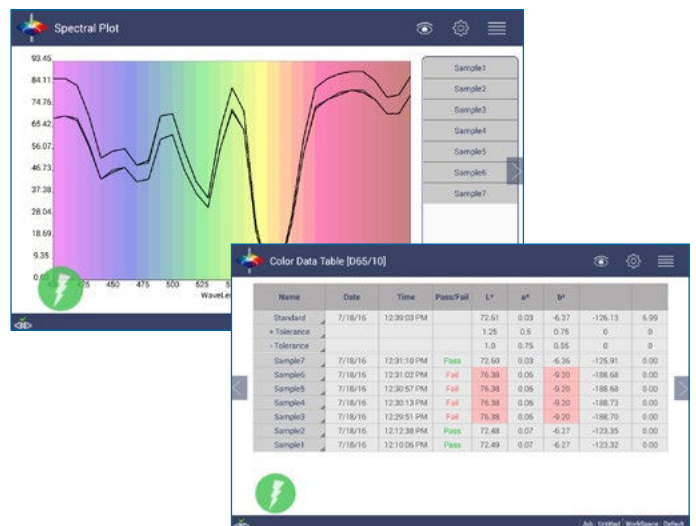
Spectral Plot

93.45
84.11
74.76
65.42
56.07
46.73
37.38
28.04
18.69
9.35
0.00

425 450 475 500 525 5
WaveLe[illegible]

Sample1
Sample2
Sample3
Sample4
Sample5
Sample6
Sample7

Color Data Table [D65/10]

| Name | Date | Time | Pass/Fail | L* | a* | b* | | |
|---|---|---|---|---|---|---|---|---|
| Standard | 7/18/16 | 12:39:03 PM | | 72.61 | 0.03 | -6.37 | -126.13 | 6.99 |
| + Tolerance | | | | 1.25 | 0.5 | 0.75 | 0 | 0 |
| - Tolerance | | | | 1.0 | 0.75 | 0.55 | 0 | 0 |
| Sample7 | 7/18/16 | 12:31:10 PM | Pass | 72.60 | 0.03 | -6.36 | -125.91 | 0.00 |
| Sample6 | 7/18/16 | 12:31:02 PM | Fail | 76.39 | 0.06 | -9.20 | -188.68 | 0.00 |
| Sample5 | 7/18/16 | 12:30:57 PM | Fail | 76.38 | 0.06 | -9.20 | -188.68 | 0.00 |
| Sample4 | 7/18/16 | 12:30:13 PM | Fail | 76.38 | 0.06 | -9.20 | -188.73 | 0.00 |
| Sample3 | 7/18/16 | 12:29:51 PM | Fail | 76.38 | 0.06 | -9.20 | -188.70 | 0.00 |
| Sample2 | 7/18/16 | 12:12:38 PM | Pass | 72.48 | 0.07 | -6.27 | -123.35 | 0.00 |
| Sample1 | 7/18/16 | 12:10:06 PM | Pass | 72.49 | 0.07 | -6.27 | -123.32 | 0.00 |

Job: Untitled | WorkSpace: Default